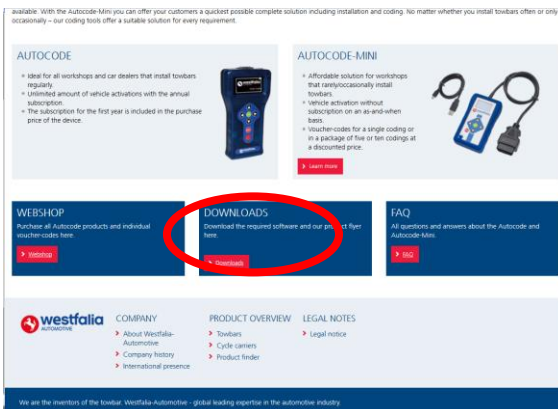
available. With the Autocode-Mini you can offer your customers a quickest possible complete solution including installation and coding. No matter whether you install towbars often or only occasionally – our coding tools offer a suitable solution for every requirement.

AUTOCODE

- Ideal for all workshops and car dealers that install towbars regularly.
- Unlimited amount of vehicle activations with the annual subscription.
- The subscription for the first year is included in the purchase price of the device.

AUTOCODE-MINI

- Affordable solution for workshops that rarely/occasionally install towbars.
- Vehicle activation without subscription on an as-and-when basis.
- Voucher-codes for a single coding or in a package of five or ten codings at a discounted price.

Learn more

WEBSHOP

Purchase all Autocode products and individual voucher-codes here.

Webshop

DOWNLOADS

Download the required software and our product flyer here.

Downloads

FAQ

All questions and answers about the Autocode and Autocode-Mini.

FAQ

westfalia AUTOMOTIVE

COMPANY

About Westfalia-Automotive
Company history
International presence

PRODUCT OVERVIEW

Towbars
Cycle carriers
Product finder

LEGAL NOTES

Legal notice

We are the inventors of the towbar. Westfalia-Automotive - global leading expertise in the automotive industry.